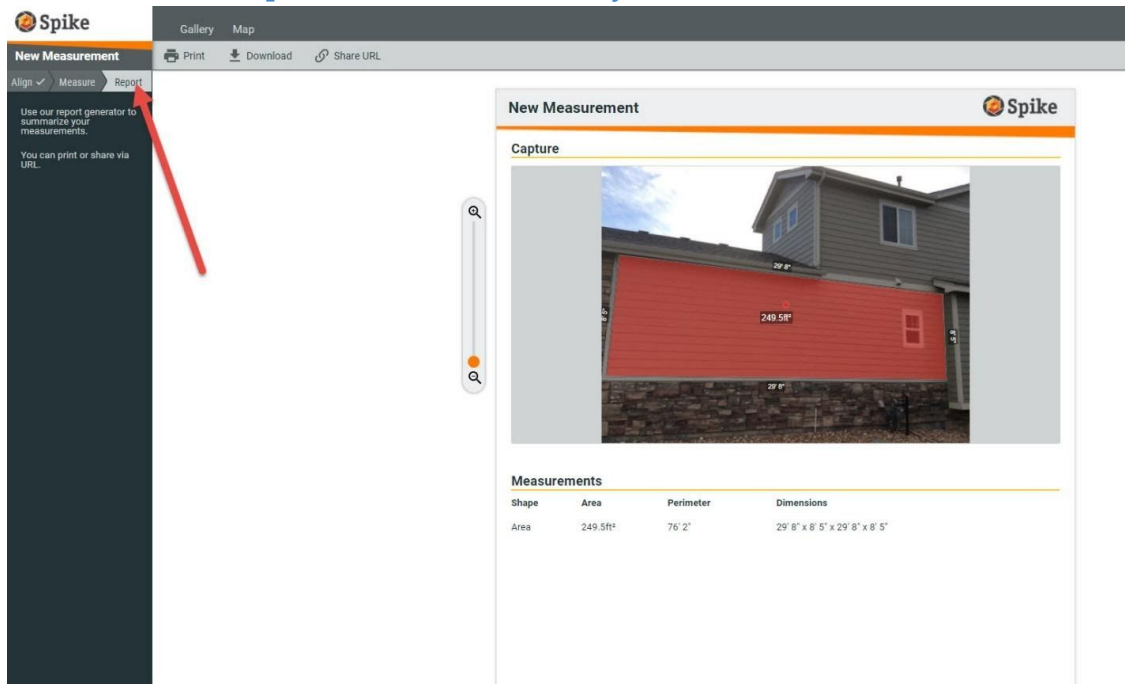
Spike

Gallery Map

New Measurement

Print Download Share URL

Align ✓ Measure Report

Use our report generator to summarize your measurements.

You can print or share via URL.

New Measurement

Spike

Capture

29' 8"

8' 5"

249.5ft²

8' 5"

29' 8"

Measurements

| Shape | Area | Perimeter | Dimensions |
|---|---|---|---|
| Area | 249.5ft² | 76' 2" | 29' 8" x 8' 5" x 29' 8" x 8' 5" |